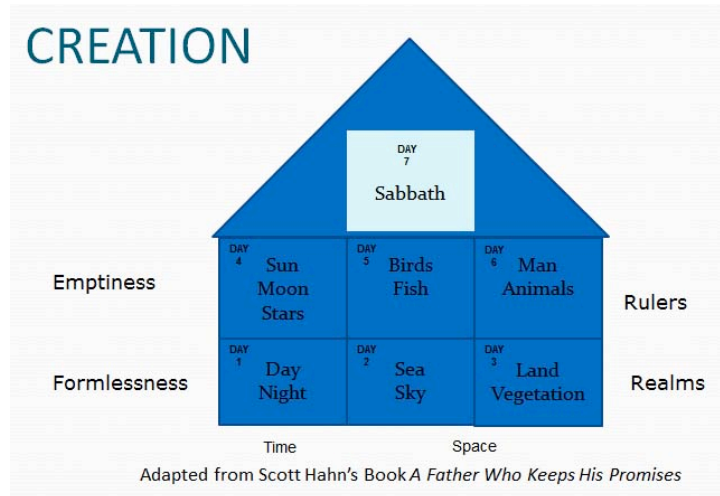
CREATION

DAY 7
Sabbath

Emptiness

DAY 4
Sun
Moon
Stars

DAY 5
Birds
Fish

DAY 6
Man
Animals

Rulers

Formlessness

DAY 1
Day
Night

DAY 2
Sea
Sky

DAY 3
Land
Vegetation

Realms

Time

Space

Adapted from Scott Hahn's Book *A Father Who Keeps His Promises*